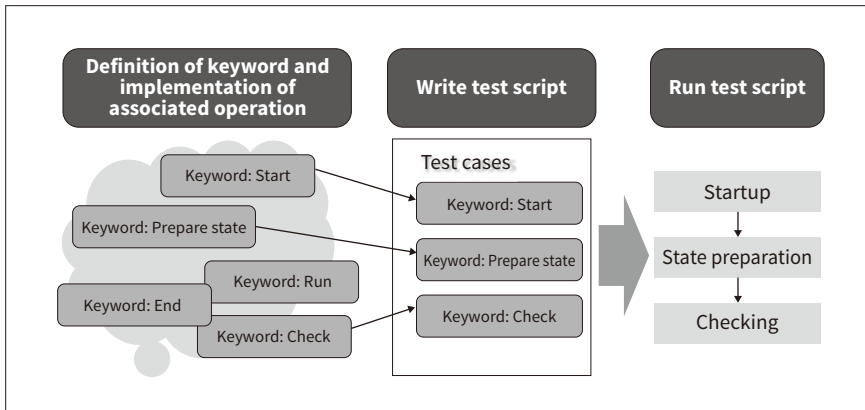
Definition of keyword and implementation of associated operation

Write test script

Run test script

Keyword: Start

Keyword: Prepare state

Keyword: Run

Keyword: End

Keyword: Check

Test cases

Keyword: Start

Keyword: Prepare state

Keyword: Check

Startup

State preparation

Checking